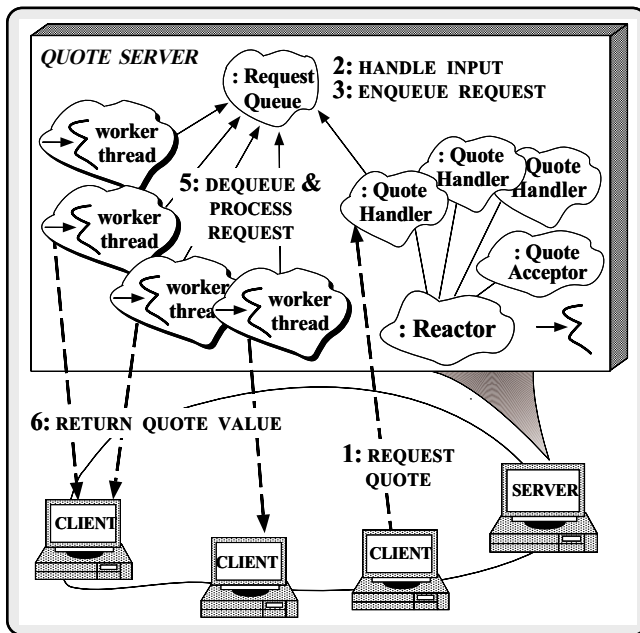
QUOTE SERVER

: Request Queue

2: HANDLE INPUT
3: ENQUEUE REQUEST

worker thread

worker thread

5: DEQUEUE & PROCESS REQUEST

: Quote Handler

: Quote Handler

Quote Handler

: Quote Acceptor

: Reactor

worker threa

worker thread

6: RETURN QUOTE VALUE

1: REQUEST QUOTE

SERVER

CLIENT

CLIENT

CLIENT